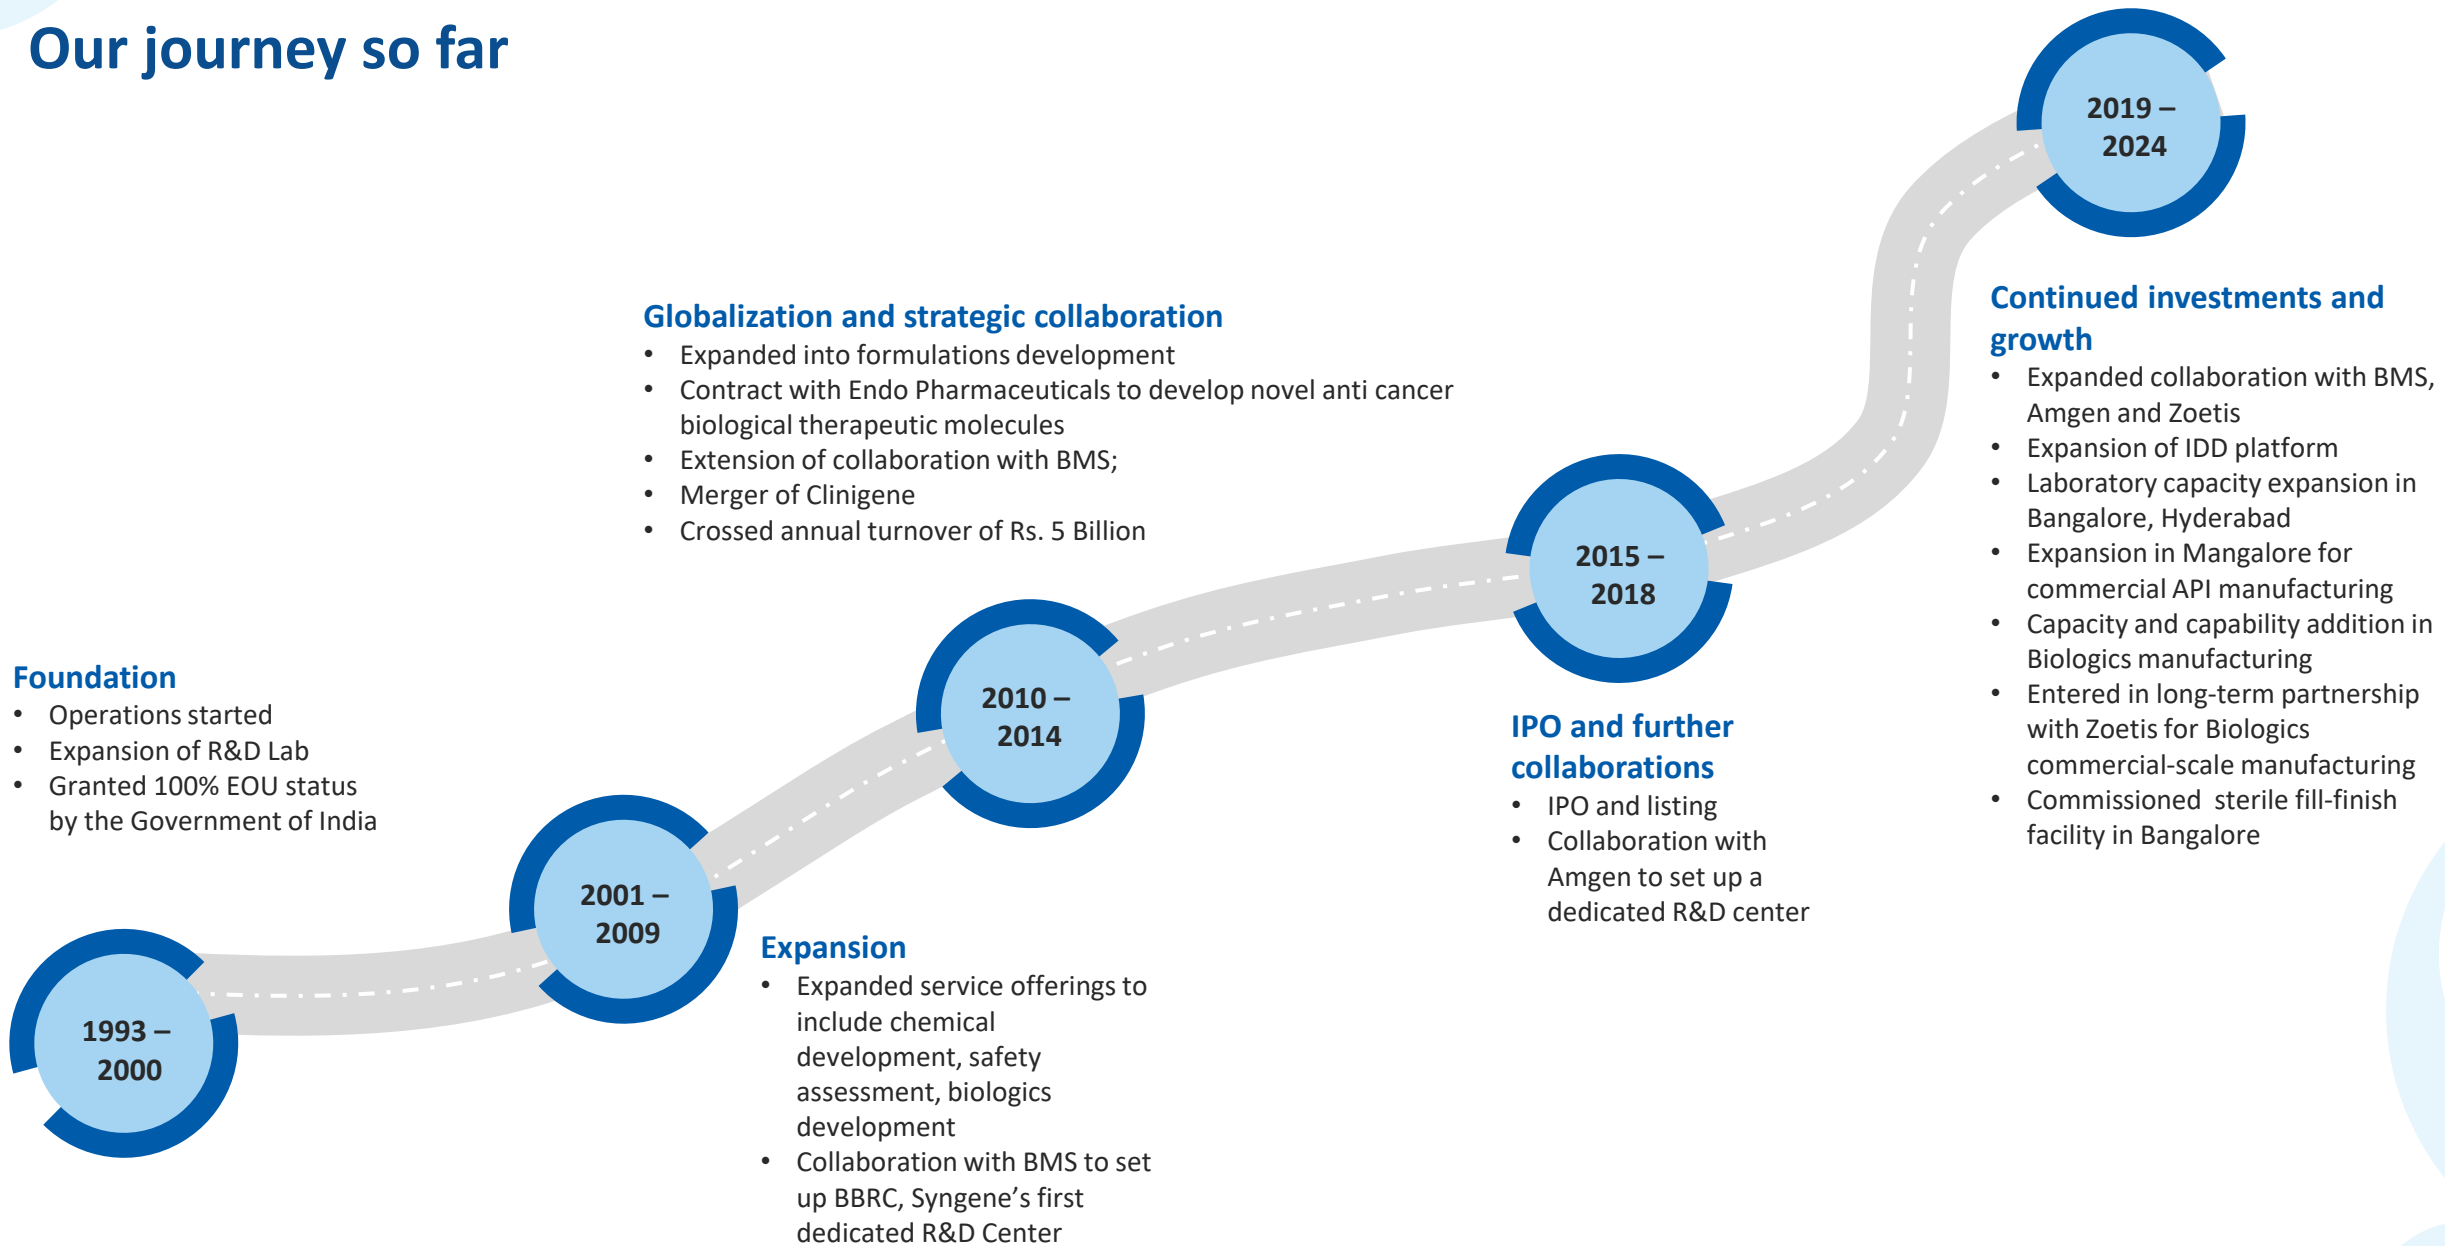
Our journey so far

2019 – 2024

Continued investments and growth
• Expanded collaboration with BMS, Amgen and Zoetis
• Expansion of IDD platform
• Laboratory capacity expansion in Bangalore, Hyderabad
• Expansion in Mangalore for commercial API manufacturing
• Capacity and capability addition in Biologics manufacturing
• Entered in long-term partnership with Zoetis for Biologics commercial-scale manufacturing
• Commissioned sterile fill-finish facility in Bangalore

Globalization and strategic collaboration
• Expanded into formulations development
• Contract with Endo Pharmaceuticals to develop novel anti cancer biological therapeutic molecules
• Extension of collaboration with BMS;
• Merger of Clinigene
• Crossed annual turnover of Rs. 5 Billion

2015 – 2018

IPO and further collaborations
• IPO and listing
• Collaboration with Amgen to set up a dedicated R&D center

2010 – 2014

Foundation
• Operations started
• Expansion of R&D Lab
• Granted 100% EOU status by the Government of India

2001 – 2009

Expansion
• Expanded service offerings to include chemical development, safety assessment, biologics development
• Collaboration with BMS to set up BBRC, Syngene’s first dedicated R&D Center

1993 – 2000